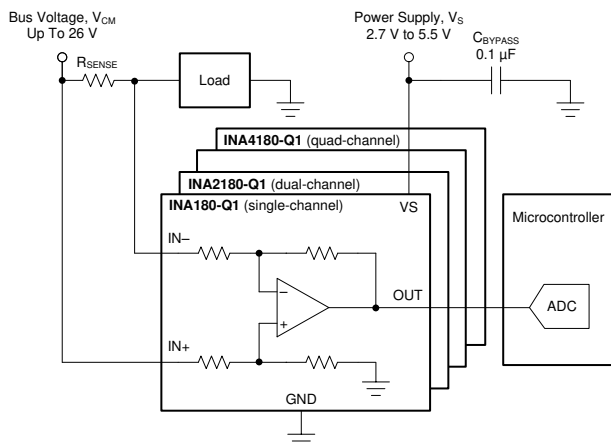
Bus Voltage, $V_{CM}$
Up To 26 V

$R_{SENSE}$

Load

Power Supply, $V_S$
2.7 V to 5.5 V

$C_{BYPASS}$
0.1 µF

**INA4180-Q1** (quad-channel)

**INA2180-Q1** (dual-channel)

**INA180-Q1** (single-channel)

VS

IN–

IN+

–

+

OUT

GND

Microcontroller

ADC